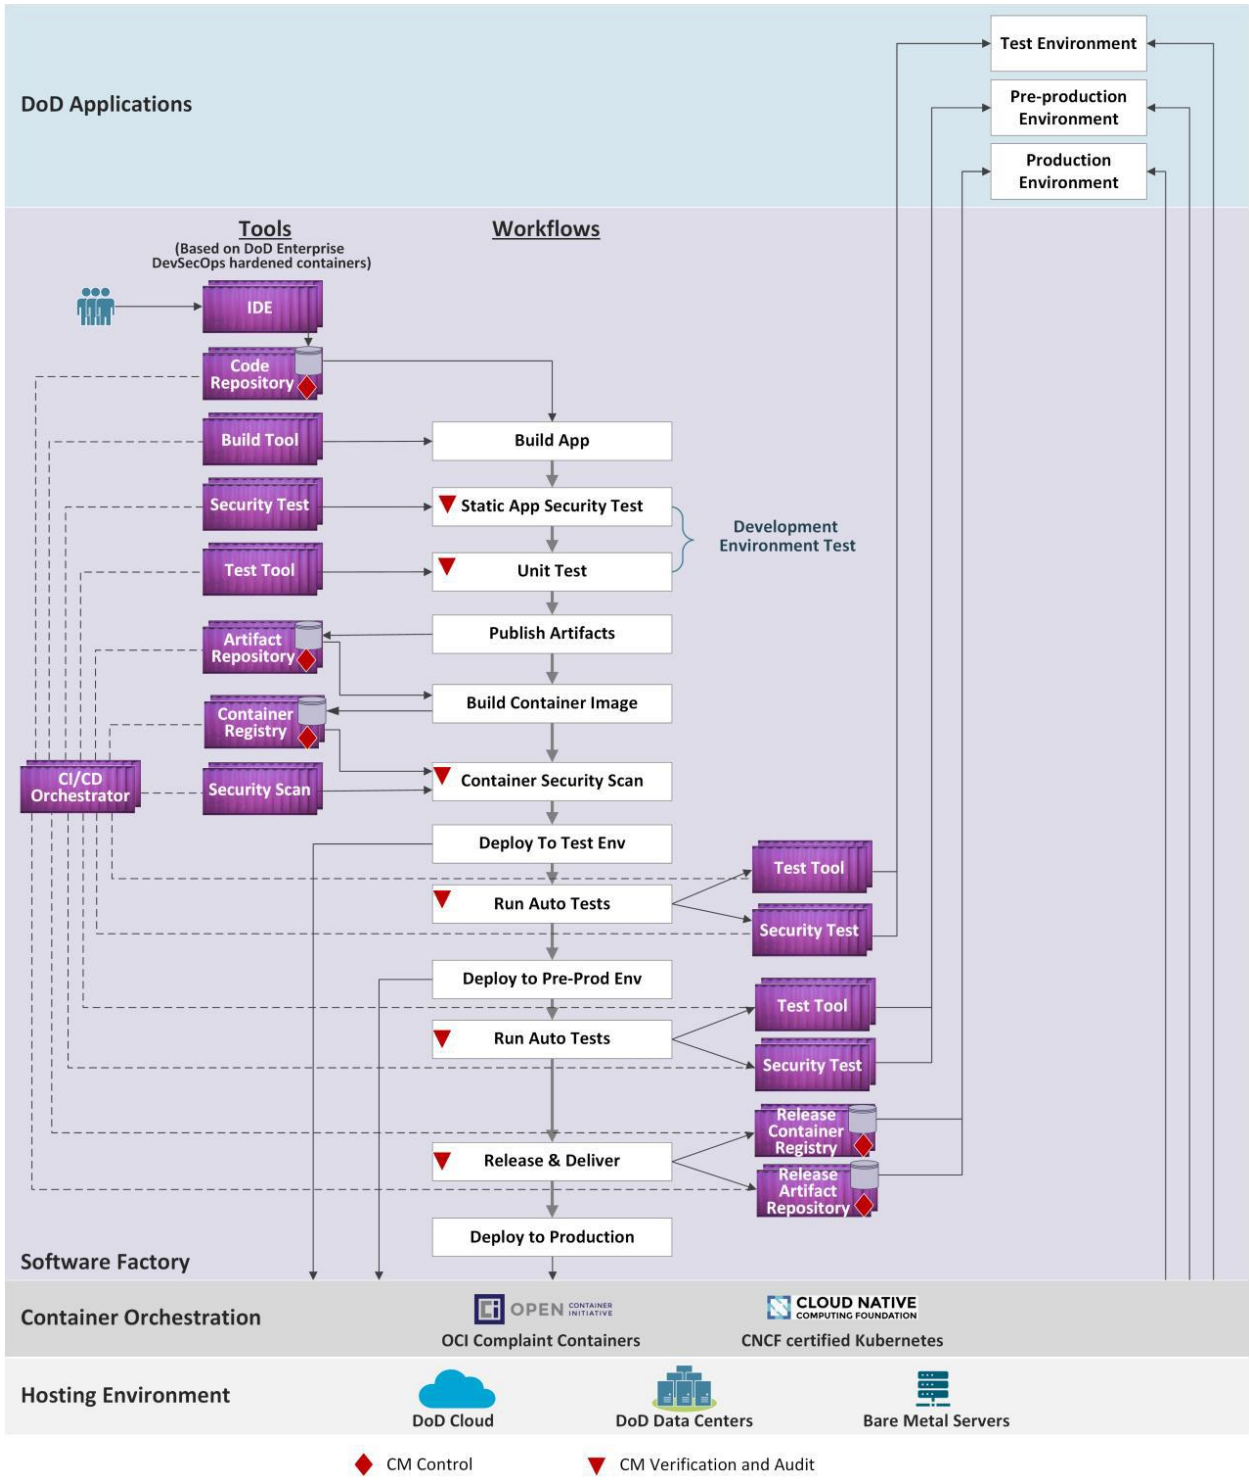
DoD Applications

Test Environment

Pre-production Environment

Production Environment

Tools
(Based on DoD Enterprise DevSecOps hardened containers)

Workflows

IDE

Code Repository

Build Tool

Build App

Security Test

Static App Security Test

Development Environment Test

Test Tool

Unit Test

Artifact Repository

Publish Artifacts

Build Container Image

Container Registry

CI/CD Orchestrator

Container Security Scan

Security Scan

Deploy To Test Env

Test Tool

Run Auto Tests

Security Test

Deploy to Pre-Prod Env

Test Tool

Run Auto Tests

Security Test

Release Container Registry

Release & Deliver

Release Artifact Repository

Deploy to Production

Software Factory

Container Orchestration

OPEN CONTAINER INITIATIVE

OCI Complaint Containers

CLOUD NATIVE COMPUTING FOUNDATION

CNCF certified Kubernetes

Hosting Environment

DoD Cloud

DoD Data Centers

Bare Metal Servers

CM Control

CM Verification and Audit